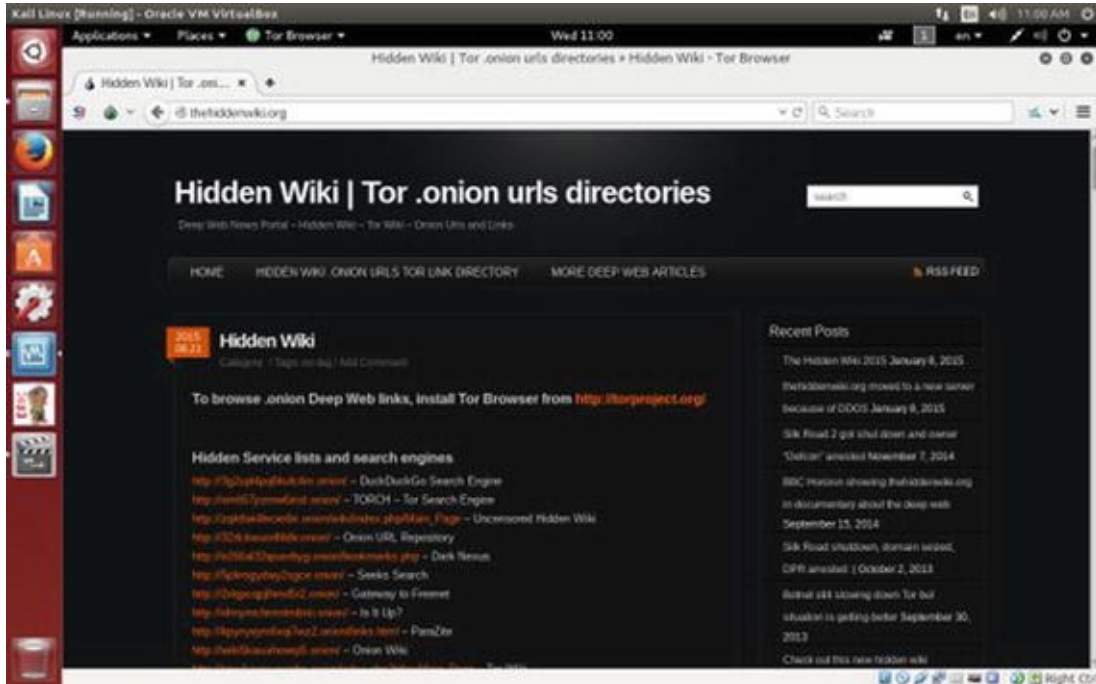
Kali Linux [Running] - Oracle VM VirtualBox

11:00 AM

Applications ▾ Places ▾ Tor Browser ▾

Wed 11:00

en ▾

Hidden Wiki | Tor .onion urls directories » Hidden Wiki - Tor Browser

Hidden Wiki | Tor .oni... ×

thehiddenwiki.org

Search

Hidden Wiki | Tor .onion urls directories

Deep Web News Portal – Hidden Wiki – Tor Wiki – Onion Urls and Links

search

HOME HIDDEN WIKI .ONION URLS TOR LINK DIRECTORY MORE DEEP WEB ARTICLES RSS FEED

2015 08.21

Hidden Wiki

Category / Tags: no tag / Add Comment

To browse .onion Deep Web links, install Tor Browser from http://torproject.org/

Hidden Service lists and search engines

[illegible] – DuckDuckGo Search Engine

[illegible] – TORCH – Tor Search Engine

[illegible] – Uncensored Hidden Wiki

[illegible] – Onion URL Repository

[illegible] – Dark Nexus

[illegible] – Seeks Search

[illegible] – Gateway to Freenet

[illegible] – Is It Up?

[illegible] – ParaZite

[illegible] – Onion Wiki

Recent Posts

The Hidden Wiki 2015 January 8, 2015

thehiddenwiki.org moved to a new server because of DDOS January 8, 2015

Silk Road 2 got shut down and owner "Defcon" arrested November 7, 2014

BBC Horizon showing thehiddenwiki.org in documentary about the deep web September 15, 2014

Silk Road shutdown, domain seized, DPR arrested :( October 2, 2013

Botnet still slowing down Tor but situation is getting better September 30, 2013

Check out this new hidden wiki

Right Ctrl